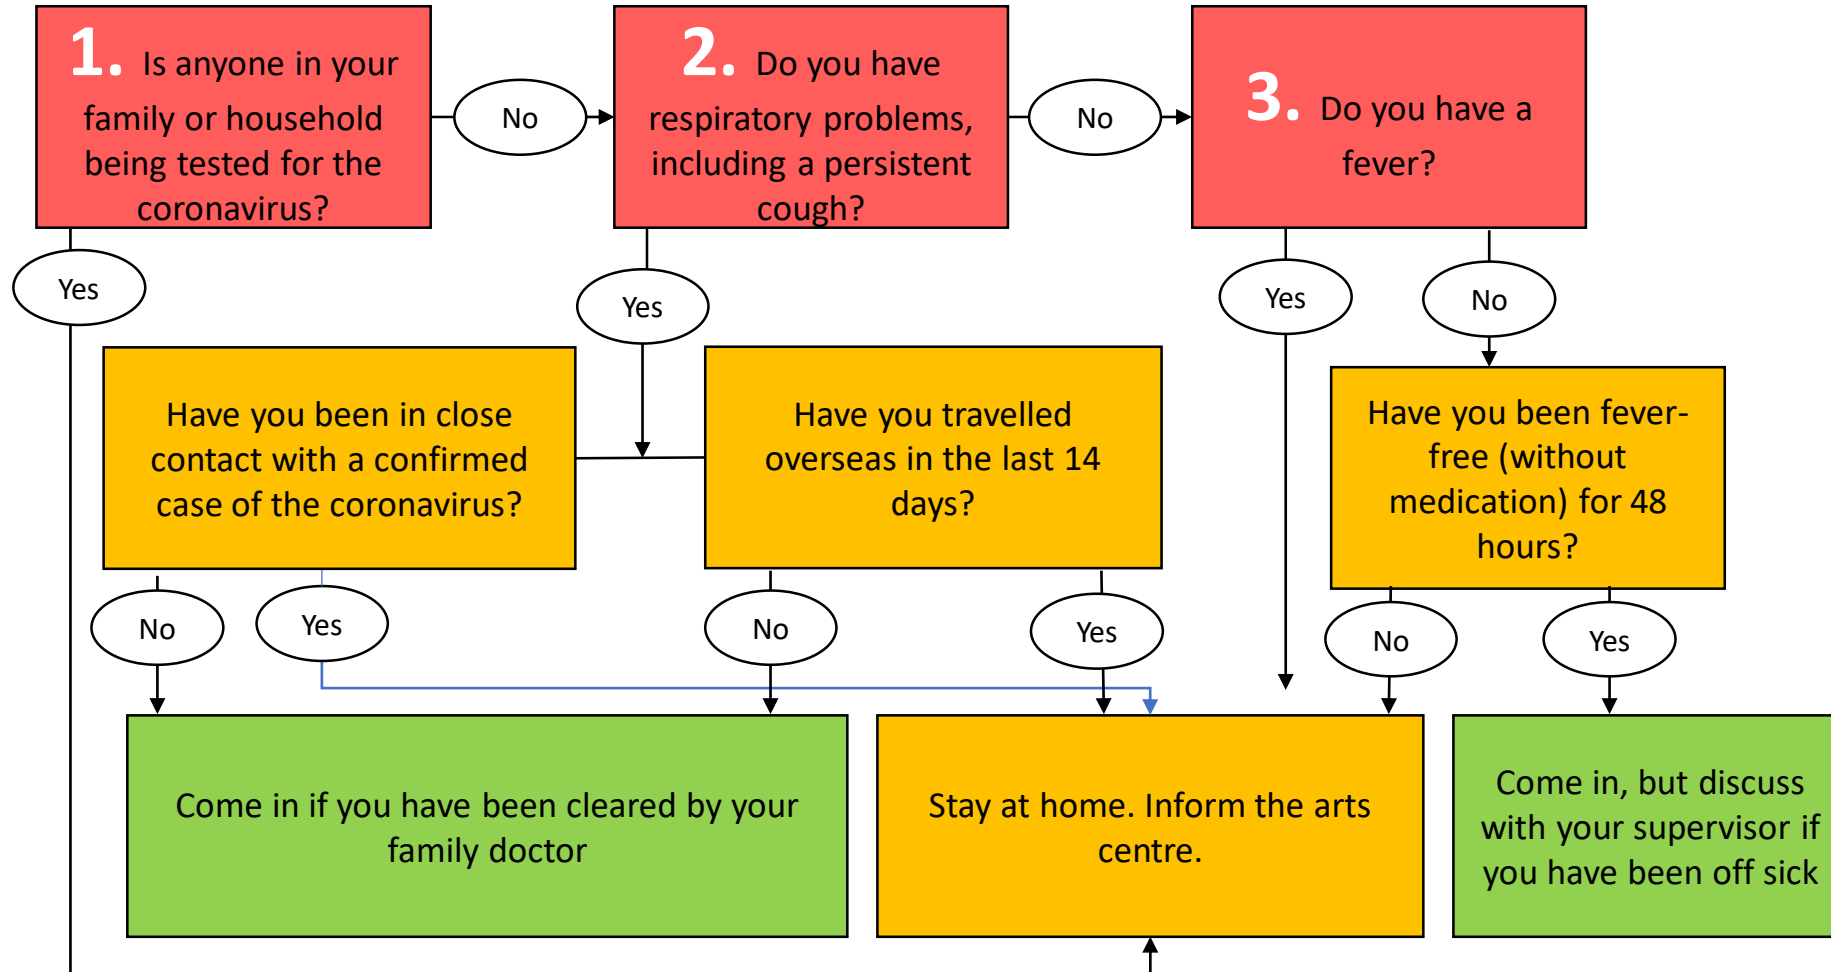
1. Is anyone in your family or household being tested for the coronavirus?

No

2. Do you have respiratory problems, including a persistent cough?

No

3. Do you have a fever?

Yes

Yes

Yes

No

Have you been in close contact with a confirmed case of the coronavirus?

Have you travelled overseas in the last 14 days?

Have you been fever-free (without medication) for 48 hours?

No

Yes

No

Yes

No

Yes

Come in if you have been cleared by your family doctor

Stay at home. Inform the arts centre.

Come in, but discuss with your supervisor if you have been off sick